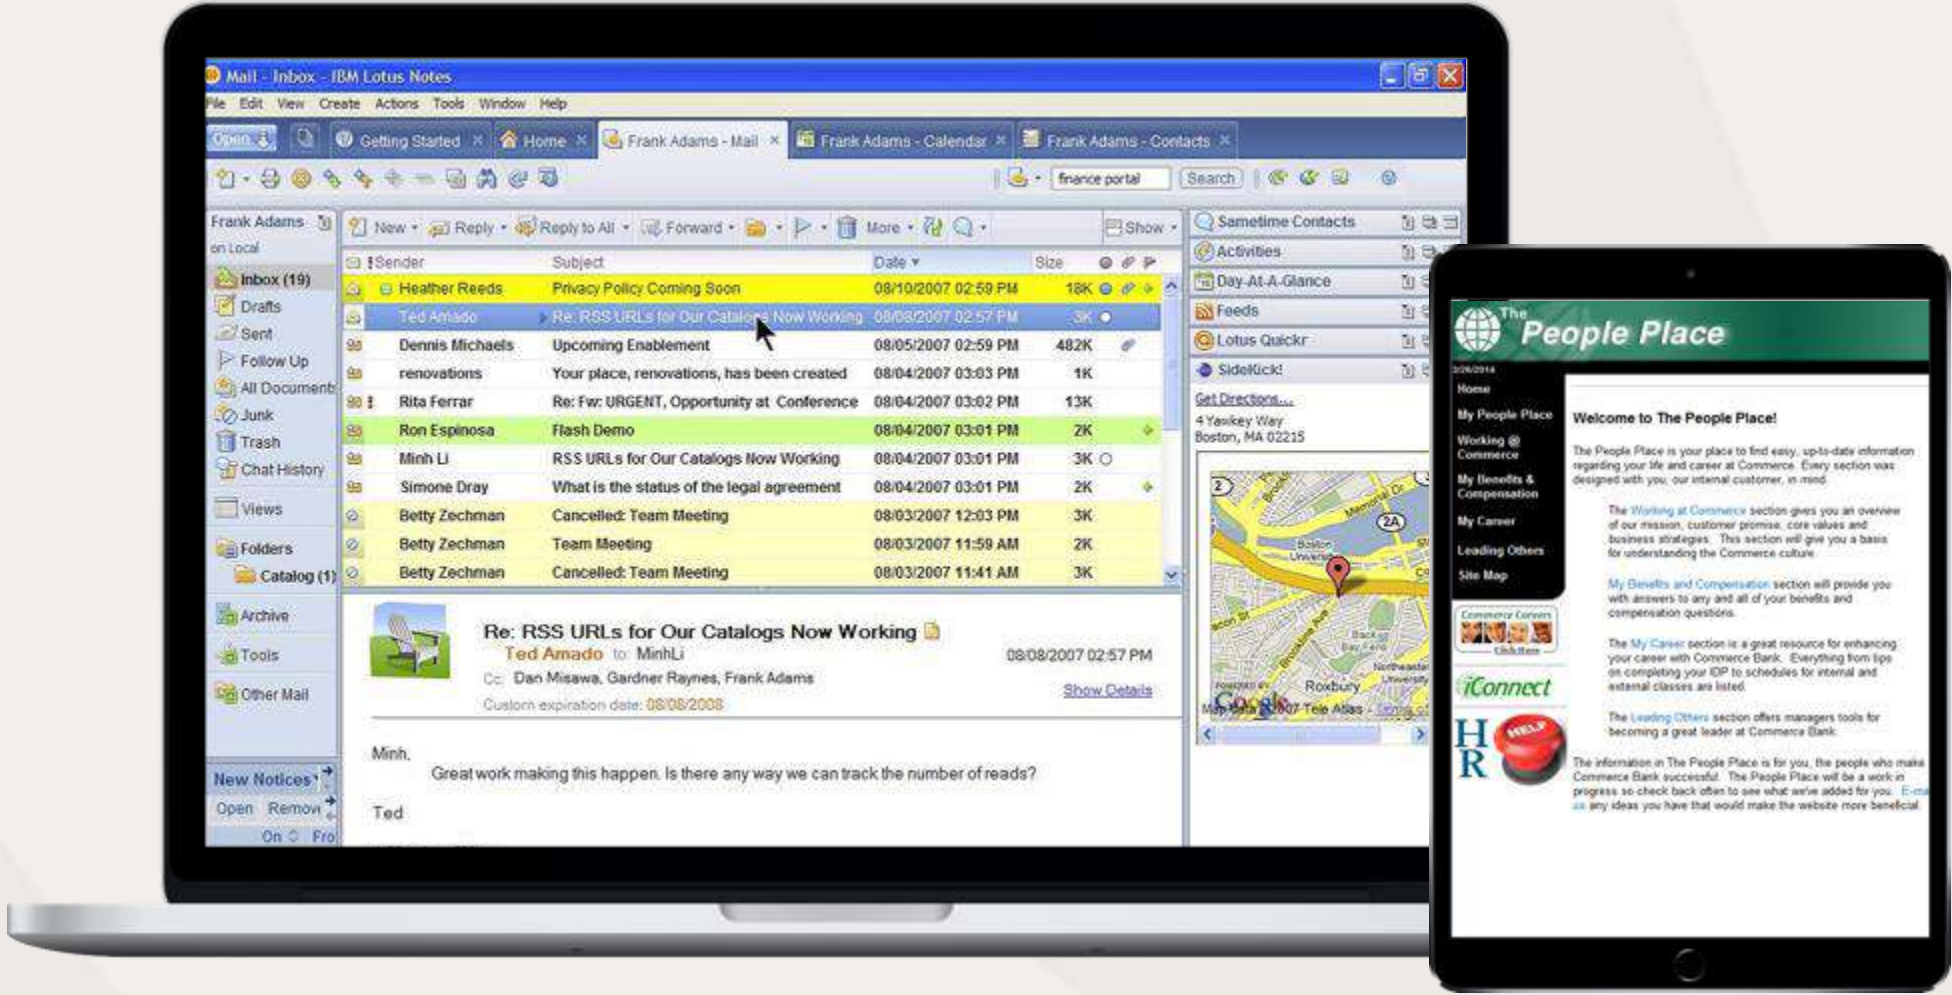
Mail - Inbox - IBM Lotus Notes

File Edit View Create Actions Tools Window Help

Open | Getting Started | Home | Frank Adams - Mail | Frank Adams - Calendar | Frank Adams - Contacts

finance portal Search

Frank Adams
on Local

Inbox (19)
Drafts
Sent
Follow Up
All Documents
Junk
Trash
Chat History
Views
Folders
Catalog (1)
Archive
Tools
Other Mail

New Notices
Open Remove
On Fro

New Reply Reply to All Forward More Show

| Sender | Subject | Date | Size |
|---|---|---|---|
| Heather Reeds | Privacy Policy Coming Soon | 08/10/2007 02:59 PM | 18K |
| Ted Amado | Re: RSS URLs for Our Catalogs Now Working | 08/08/2007 02:57 PM | 3K |
| Dennis Michaels | Upcoming Enablement | 08/05/2007 02:59 PM | 482K |
| renovations | Your place, renovations, has been created | 08/04/2007 03:03 PM | 1K |
| Rita Ferrar | Re: Fw: URGENT, Opportunity at Conference | 08/04/2007 03:02 PM | 13K |
| Ron Espinosa | Flash Demo | 08/04/2007 03:01 PM | 2K |
| Minh Li | RSS URLs for Our Catalogs Now Working | 08/04/2007 03:01 PM | 3K |
| Simone Dray | What is the status of the legal agreement | 08/04/2007 03:01 PM | 2K |
| Betty Zechman | Cancelled: Team Meeting | 08/03/2007 12:03 PM | 3K |
| Betty Zechman | Team Meeting | 08/03/2007 11:59 AM | 2K |
| Betty Zechman | Cancelled: Team Meeting | 08/03/2007 11:41 AM | 3K |

Re: RSS URLs for Our Catalogs Now Working
Ted Amado to: MinhLi 08/08/2007 02:57 PM
Cc: Dan Misawa, Gardner Raynes, Frank Adams
Show Details
Custom expiration date: 08/08/2008

Minh,
Great work making this happen. Is there any way we can track the number of reads?

Ted

Sametime Contacts
Activities
Day-At-A-Glance
Feeds
Lotus Quickr
SideKick!

Get Directions...
4 Yankey Way
Boston, MA 02215

Roxbury

The People Place

Home
My People Place
Working @ Commerce
My Benefits & Compensation
My Career
Leading Others
Site Map

iConnect
HR HELP

Welcome to The People Place!

The People Place is your place to find easy, up-to-date information regarding your life and career at Commerce. Every section was designed with you, our internal customer, in mind.

The Working at Commerce section gives you an overview of our mission, customer promise, core values and business strategies. This section will give you a basis for understanding the Commerce culture.

My Benefits and Compensation section will provide you with answers to any and all of your benefits and compensation questions.

The My Career section is a great resource for enhancing your career with Commerce Bank. Everything from tips on completing your IDP to schedules for internal and external classes are listed.

The Leading Others section offers managers tools for becoming a great leader at Commerce Bank.

The information in The People Place is for you, the people who make Commerce Bank successful. The People Place will be a work in progress so check back often to see what we've added for you. E-mail us any ideas you have that would make the website more beneficial.